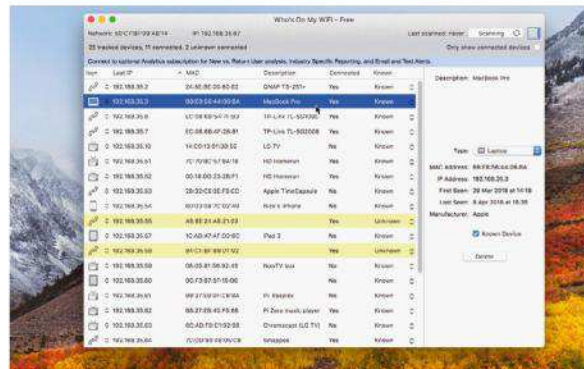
Who's On My WiFi - Free

Network: 50:C7:BF:09:AE:14 IP: 192.168.35.67

Last scanned: never Scanning

23 tracked devices, 11 connected, 2 Unknown connected

Only show connected devices

Connect to optional Analytics subscription for New vs. Return User analysis, Industry Specific Reporting, and Email and Text Alerts.

| Icon | Last IP | MAC | Description | Connected | Known |
|---|---|---|---|---|---|
| | 192.168.35.2 | 24:5E:BE:03:60:62 | QNAP TS-251+ | Yes | Known |
| | 192.168.35.3 | 60:C5:5E:4A:06:8A | MacBook Pro | Yes | Known |
| | 192.168.35.6 | EC:08:6B:F4:7F:5D | TP-LINK TL-SG108E | Yes | Known |
| | 192.168.35.7 | EC:08:6B:4F:2B:81 | TP-Link TL-SG2008 | Yes | Known |
| | 192.168.35.10 | 14:C9:13:01:30:52 | LG TV | Yes | Known |
| | 192.168.35.51 | 7C:70:BC:57:9A:19 | HD Homerun | Yes | Known |
| | 192.168.35.52 | 00:18:DD:23:2B:F1 | HD Homerun | Yes | Known |
| | 192.168.35.53 | 28:32:C5:EE:F5:CD | Apple TimeCapsule | Yes | Known |
| | 192.168.35.54 | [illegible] | Nate's iPhone | No | Known |
| | 192.168.35.55 | A8:8E:24:A8:21:03 | | Yes | Unknown |
| | 192.168.35.57 | 10:AD:47:A7:0C:D9 | iPad 3 | Yes | Known |
| | 192.168.35.58 | 9C:C9:EB:89:07:92 | | Yes | Unknown |
| | 192.168.35.59 | 00:05:8E:36:92:48 | NooTV box | No | Known |
| | 192.168.35.60 | 00:F3:87:57:15:00 | | No | Known |
| | 192.168.35.61 | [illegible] | Pi Raspirex | No | Known |
| | 192.168.35.62 | B8:27:EB:43:F8:86 | Pi Zero music player | No | Known |
| | 192.168.35.63 | 00:AD:F9:C1:52:98 | Chromecast (LG TV) | No | Known |
| | 192.168.35.64 | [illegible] | lvnapps | No | Known |

Description: MacBook Pro

Type: Laptop

MAC Address: 60:C5:5E:4A:06:8A
IP Address: 192.168.35.3
First Seen: 29 Mar 2018 at 14:18
Last Seen: 8 Apr 2018 at 15:36
Manufacturer: Apple

Known Device

Delete